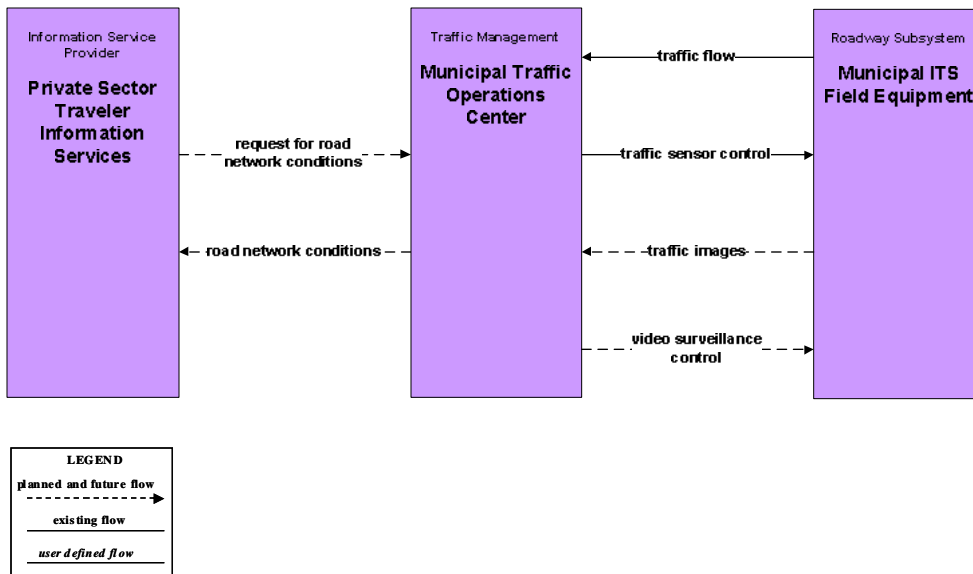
Information Service Provider

Private Sector Traveler Information Services

Traffic Management

Municipal Traffic Operations Center

Roadway Subsystem

Municipal ITS Field Equipment

traffic flow

request for road network conditions

traffic sensor control

road network conditions

traffic images

video surveillance control

LEGEND

planned and future flow

existing flow

user defined flow